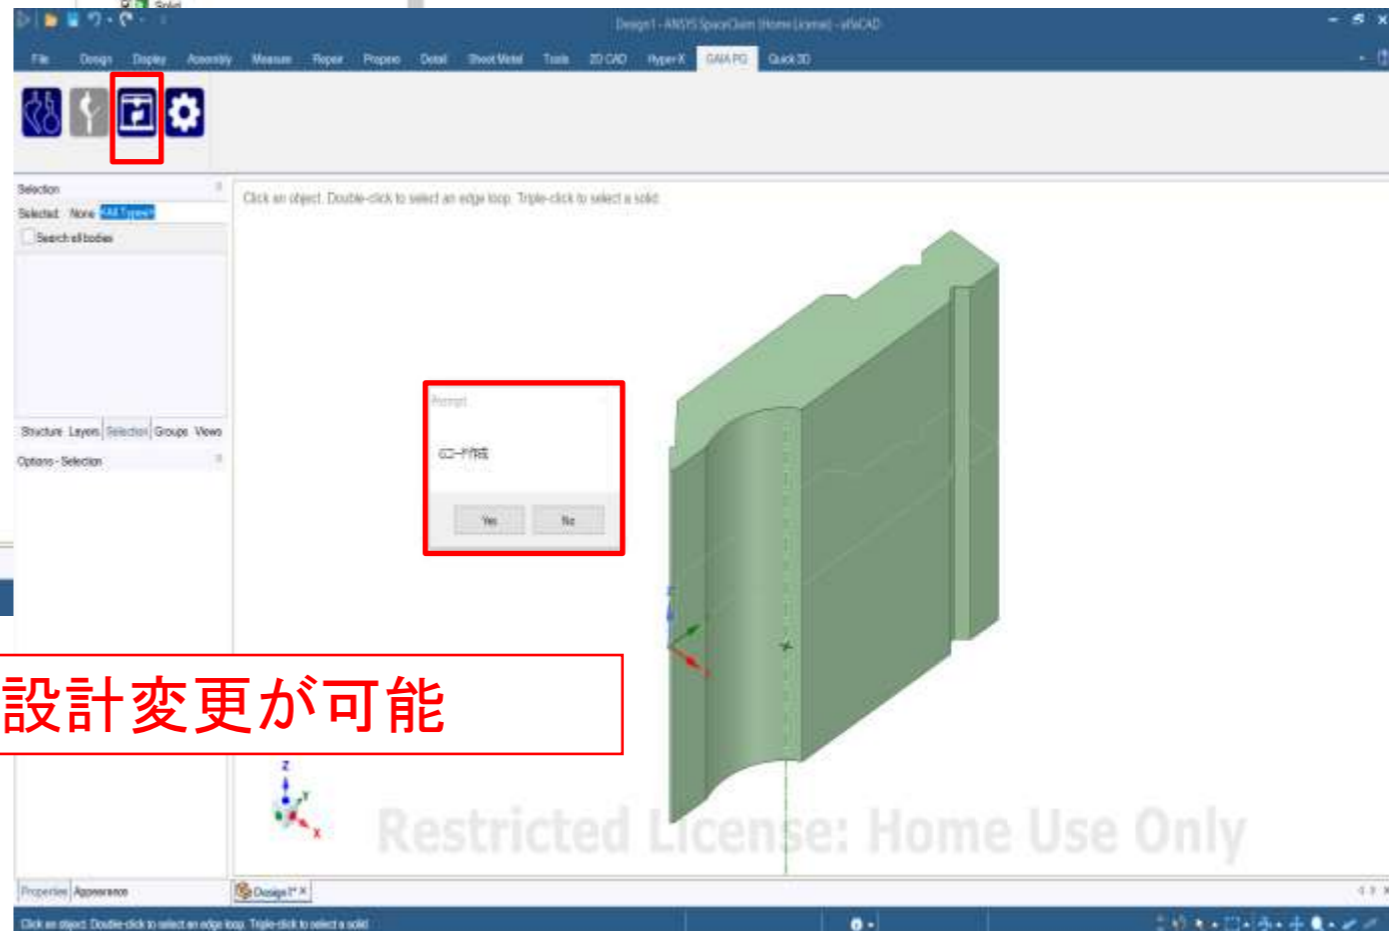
Design1 - ANSYS SpaceClaim (Home License) - afaCAD

File Design Display Assembly Measure Repair Prepare Detail Sheet Metal Tools 2D CAD Hyper-X GANA PG Quick 3D

Selection
Selected: None [All Types]
Search all bodies

Structure Layers Selection Groups Views

Options - Selection

Click an object. Double-click to select an edge loop. Triple-click to select a solid.

Prompt

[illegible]

Yes No

設計変更が可能

Restricted License: Home Use Only

Properties Appearance

Design1* ×

Click an object. Double-click to select an edge loop. Triple-click to select a solid.